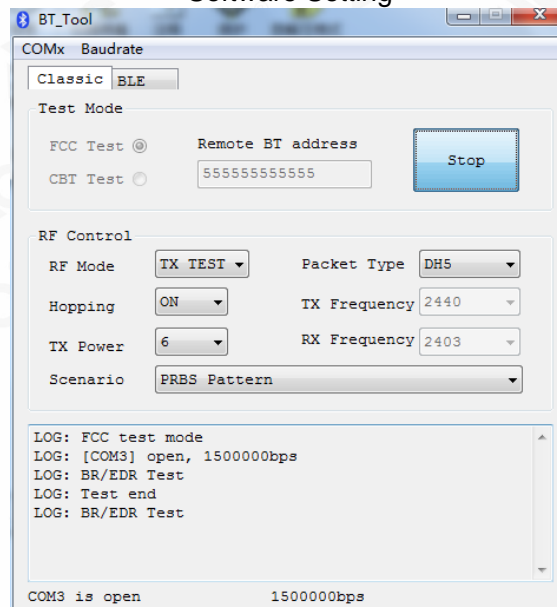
Software Setting

BT_Tool

COMx Baudrate

Classic BLE

Test Mode

FCC Test

CBT Test

Remote BT address

555555555555

Stop

RF Control

RF Mode TX TEST

Packet Type DH5

Hopping ON

TX Frequency 2440

TX Power 6

RX Frequency 2403

Scenario PRBS Pattern

LOG: FCC test mode
LOG: [COM3] open, 1500000bps
LOG: BR/EDR Test
LOG: Test end
LOG: BR/EDR Test

COM3 is open 1500000bps